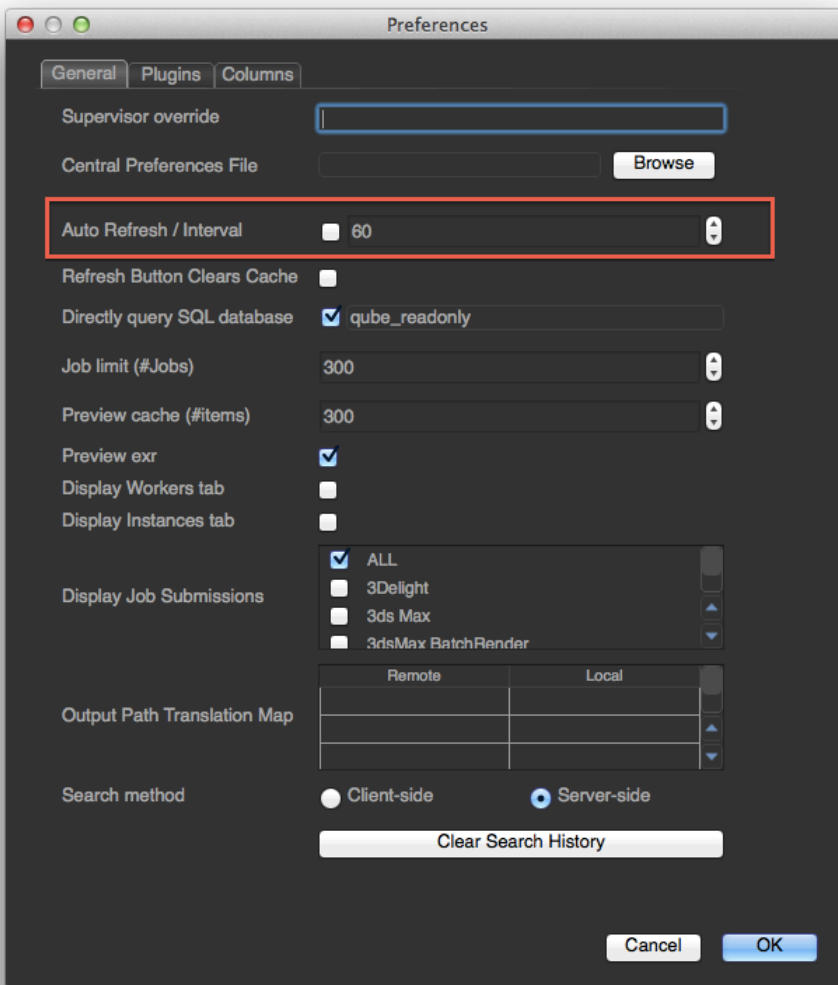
Preferences

General Plugins Columns

Supervisor override

Central Preferences File Browse

Auto Refresh / Interval 60

Refresh Button Clears Cache

Directly query SQL database qube_readonly

Job limit (#Jobs) 300

Preview cache (#items) 300

Preview exr

Display Workers tab

Display Instances tab

Display Job Submissions
ALL
3Delight
3ds Max
3dsMax BatchRender

Output Path Translation Map

| Remote | Local |
|---|---|
| | |
| | |
| | |

Search method Client-side Server-side

Clear Search History

Cancel OK